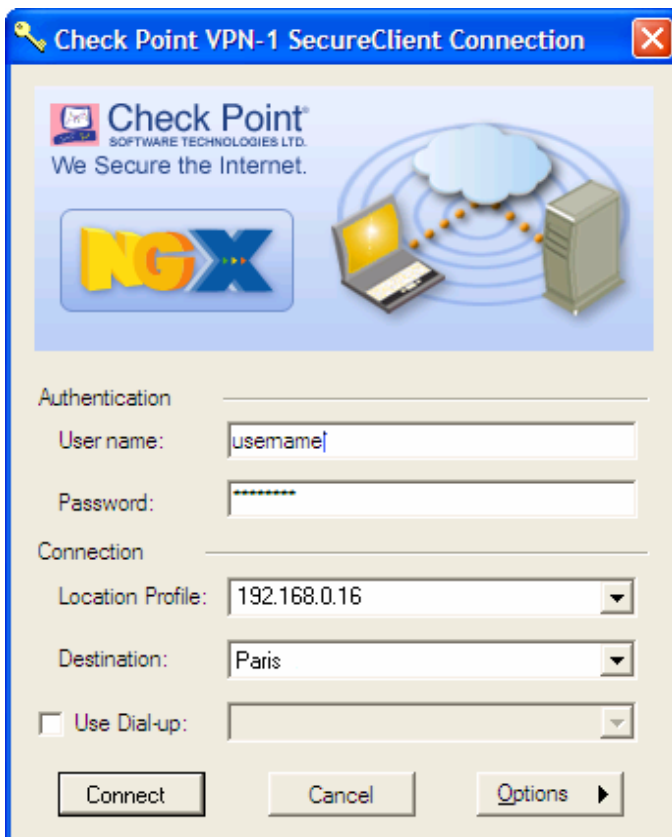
Check Point VPN-1 SecureClient Connection

Check Point®
SOFTWARE TECHNOLOGIES LTD.
We Secure the Internet.

NGX

Authentication
User name: username
Password: *********

Connection
Location Profile: 192.168.0.16
Destination: Paris
Use Dial-up:

Connect
Cancel
Options